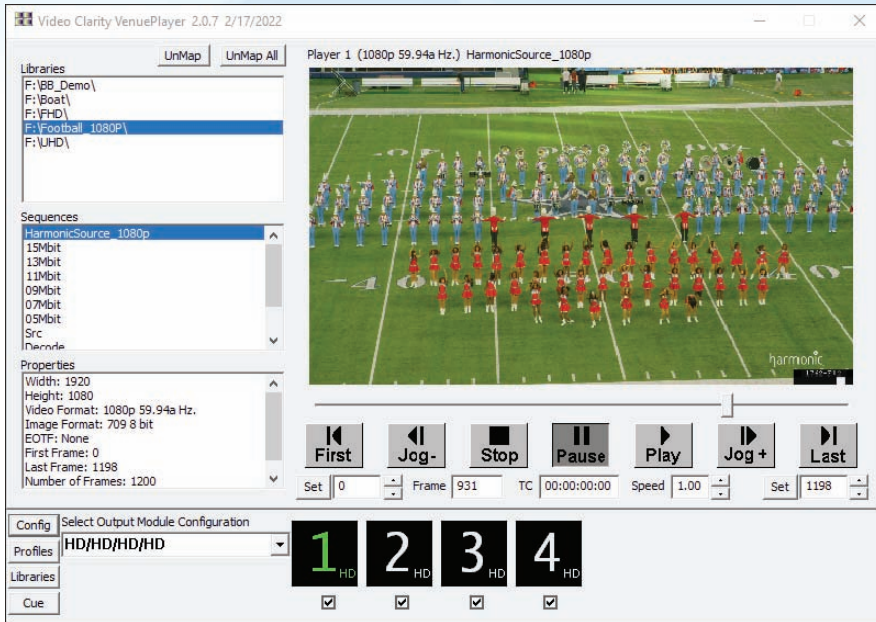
Video Clarity VenuePlayer 2.0.7 2/17/2022

UnMap UnMap All

Libraries
F:\BB_Demo\
F:\Boat\
F:\FHD\
F:\Football_1080P\
F:\UHD\

Sequences
HarmonicSource_1080p
15Mbit
13Mbit
11Mbit
09Mbit
07Mbit
05Mbit
Src
Decode

Properties
Width: 1920
Height: 1080
Video Format: 1080p 59.94a Hz.
Image Format: 709 8 bit
EOTF: None
First Frame: 0
Last Frame: 1198
Number of Frames: 1200

Player 1 (1080p 59.94a Hz.) HarmonicSource_1080p

harmonic

First Jog- Stop Pause Play Jog + Last

Set 0 Frame 931 TC 00:00:00:00 Speed 1.00 Set 1198

Config Profiles Libraries Cue

Select Output Module Configuration
HD/HD/HD/HD

1 HD 2 HD 3 HD 4 HD